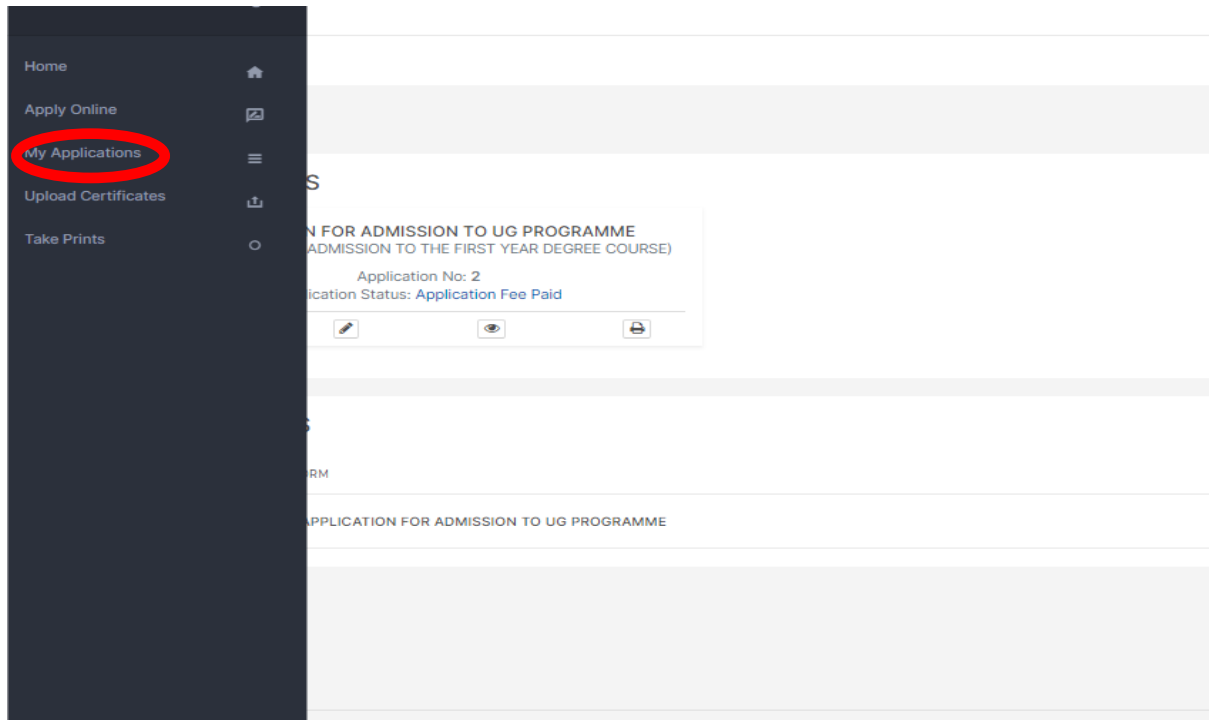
Home
Apply Online
My Applications
Upload Certificates
Take Prints

S

N FOR ADMISSION TO UG PROGRAMME
ADMISSION TO THE FIRST YEAR DEGREE COURSE)

Application No: 2
ication Status: Application Fee Paid

S

RM

APPLICATION FOR ADMISSION TO UG PROGRAMME